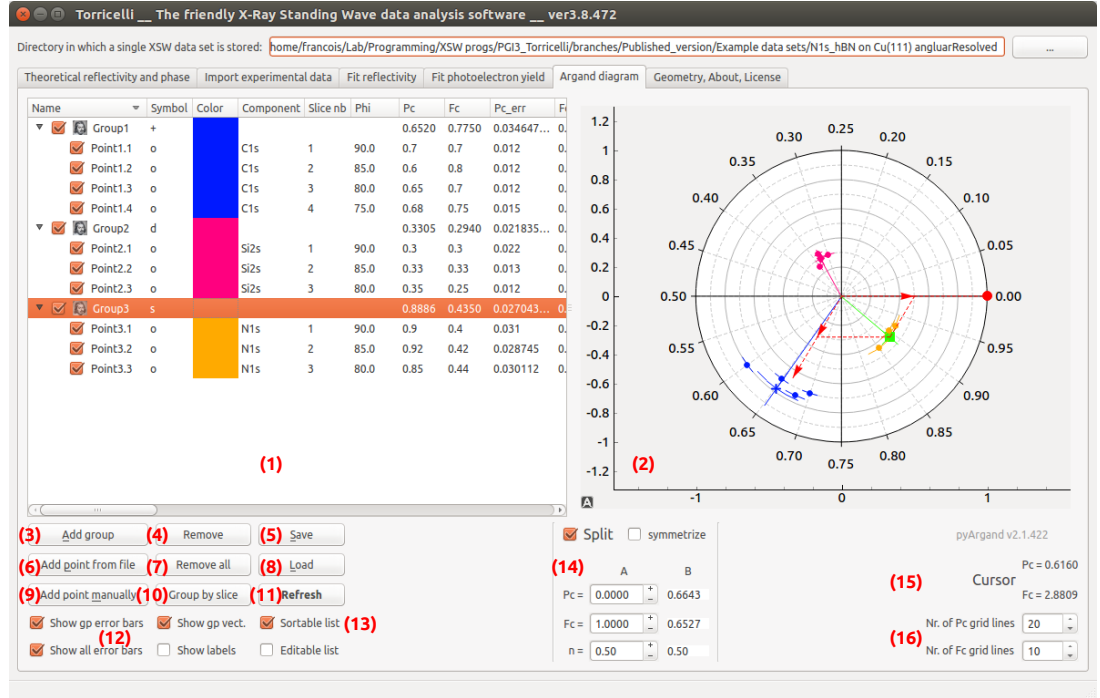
Torricelli __ The friendly X-Ray Standing Wave data analysis software __ ver3.8.472

Directory in which a single XSW data set is stored: home/francois/Lab/Programming/XSW progs/PGI3_Torricelli/branches/Published_version/Example data sets/N1s_hBN on Cu(111) angluarResolved ...

Theoretical reflectivity and phase | Import experimental data | Fit reflectivity | Fit photoelectron yield | Argand diagram | Geometry, About, License

| Name | Symbol | Color | Component | Slice nb | Phi | Pc | Fc | Pc_err |
|---|---|---|---|---|---|---|---|---|
| Group1 | + | | | | | 0.6520 | 0.7750 | 0.034647... |
| Point1.1 | o | | C1s | 1 | 90.0 | 0.7 | 0.7 | 0.012 |
| Point1.2 | o | | C1s | 2 | 85.0 | 0.6 | 0.8 | 0.012 |
| Point1.3 | o | | C1s | 3 | 80.0 | 0.65 | 0.7 | 0.012 |
| Point1.4 | o | | C1s | 4 | 75.0 | 0.68 | 0.75 | 0.015 |
| Group2 | d | | | | | 0.3305 | 0.2940 | 0.021835... |
| Point2.1 | o | | Si2s | 1 | 90.0 | 0.3 | 0.3 | 0.022 |
| Point2.2 | o | | Si2s | 2 | 85.0 | 0.33 | 0.33 | 0.013 |
| Point2.3 | o | | Si2s | 3 | 80.0 | 0.35 | 0.25 | 0.012 |
| Group3 | s | | | | | 0.8886 | 0.4350 | 0.027043... |
| Point3.1 | o | | N1s | 1 | 90.0 | 0.9 | 0.4 | 0.031 |
| Point3.2 | o | | N1s | 2 | 85.0 | 0.92 | 0.42 | 0.028745 |
| Point3.3 | o | | N1s | 3 | 80.0 | 0.85 | 0.44 | 0.030112 |

(1)

1.2 1 0.8 0.6 0.4 0.2 0 -0.2 -0.4 -0.6 -0.8 -1 -1.2
0.25 0.30 0.20 0.35 0.15 0.40 0.10 0.45 0.05 0.50 0.00 0.55 0.95 0.60 0.90 0.65 0.85 0.70 0.75 0.80
-1 0 1
(2)

(3) Add group (4) Remove (5) Save
(6) Add point from file (7) Remove all (8) Load
(9) Add point manually (10) Group by slice (11) Refresh
Show gp error bars | Show gp vect. | Sortable list (13)
(12)
Show all error bars | Show labels | Editable list

Split | symmetrize
(14) A B
Pc = 0.0000 0.6643
Fc = 1.0000 0.6527
n = 0.50 0.50

pyArgand v2.1.422
(15) Cursor Pc = 0.6160 Fc = 2.8809
(16) Nr. of Pc grid lines 20
Nr. of Fc grid lines 10